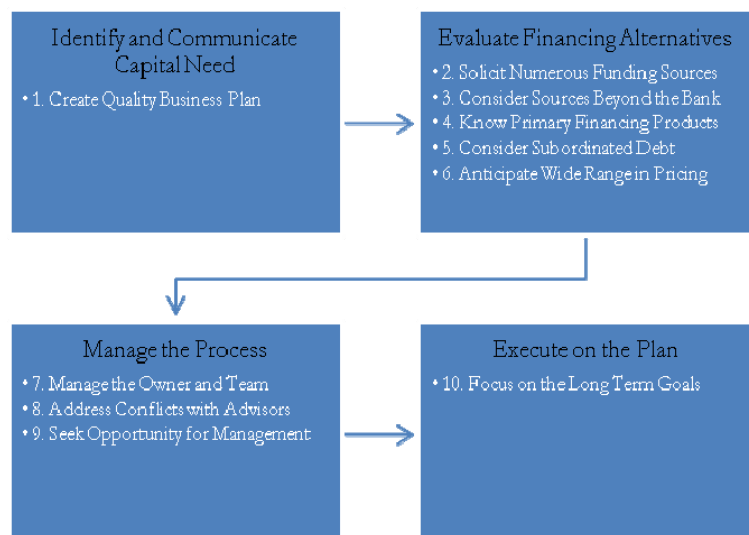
Identify and Communicate Capital Need

• 1. Create Quality Business Plan

Evaluate Financing Alternatives

• 2. Solicit Numerous Funding Sources
• 3. Consider Sources Beyond the Bank
• 4. Know Primary Financing Products
• 5. Consider Subordinated Debt
• 6. Anticipate Wide Range in Pricing

Manage the Process

• 7. Manage the Owner and Team
• 8. Address Conflicts with Advisors
• 9. Seek Opportunity for Management

Execute on the Plan

• 10. Focus on the Long Term Goals